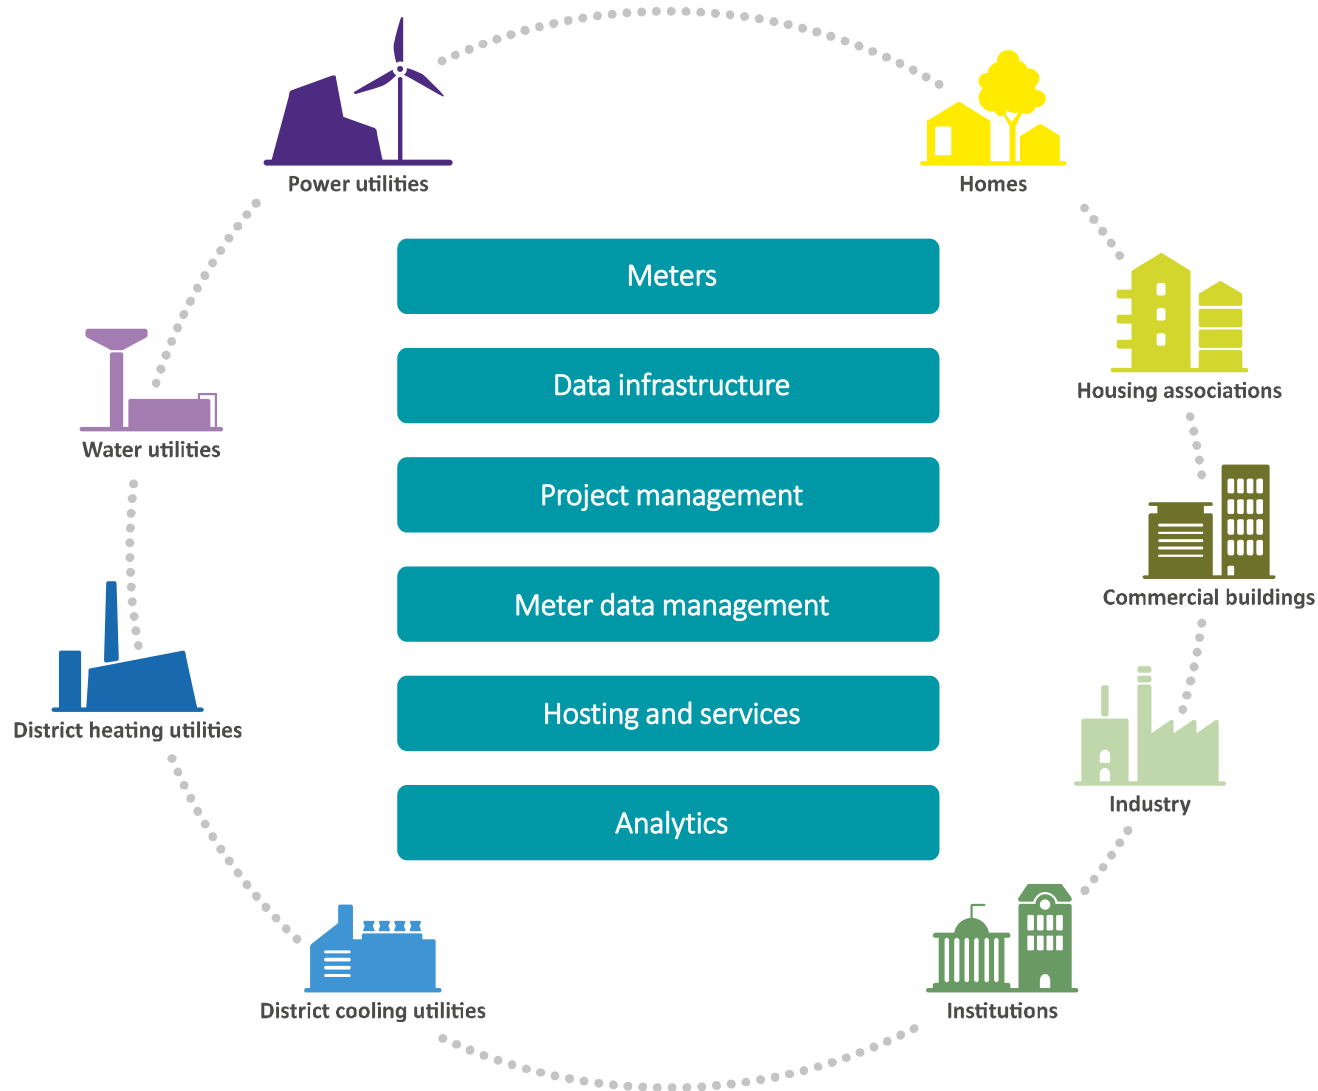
Power utilities

Homes

Housing associations

Commercial buildings

Industry

Institutions

District cooling utilities

District heating utilities

Water utilities

Meters

Data infrastructure

Project management

Meter data management

Hosting and services

Analytics